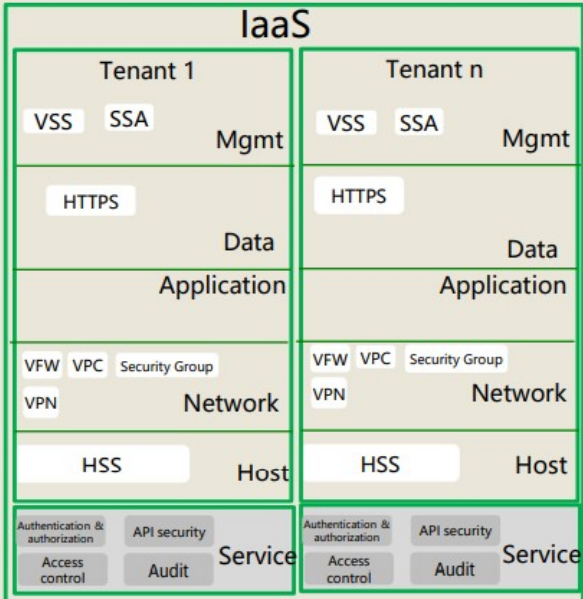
IaaS

Tenant 1

VSS SSA

Mgmt

HTTPS

Data

Application

VFW VPC Security Group

VPN

Network

HSS

Host

Authentication & authorization

API security

Access control

Audit

Service

Tenant n

VSS SSA

Mgmt

HTTPS

Data

Application

VFW VPC Security Group

VPN

Network

HSS

Host

Authentication & authorization

API security

Access control

Audit

Service